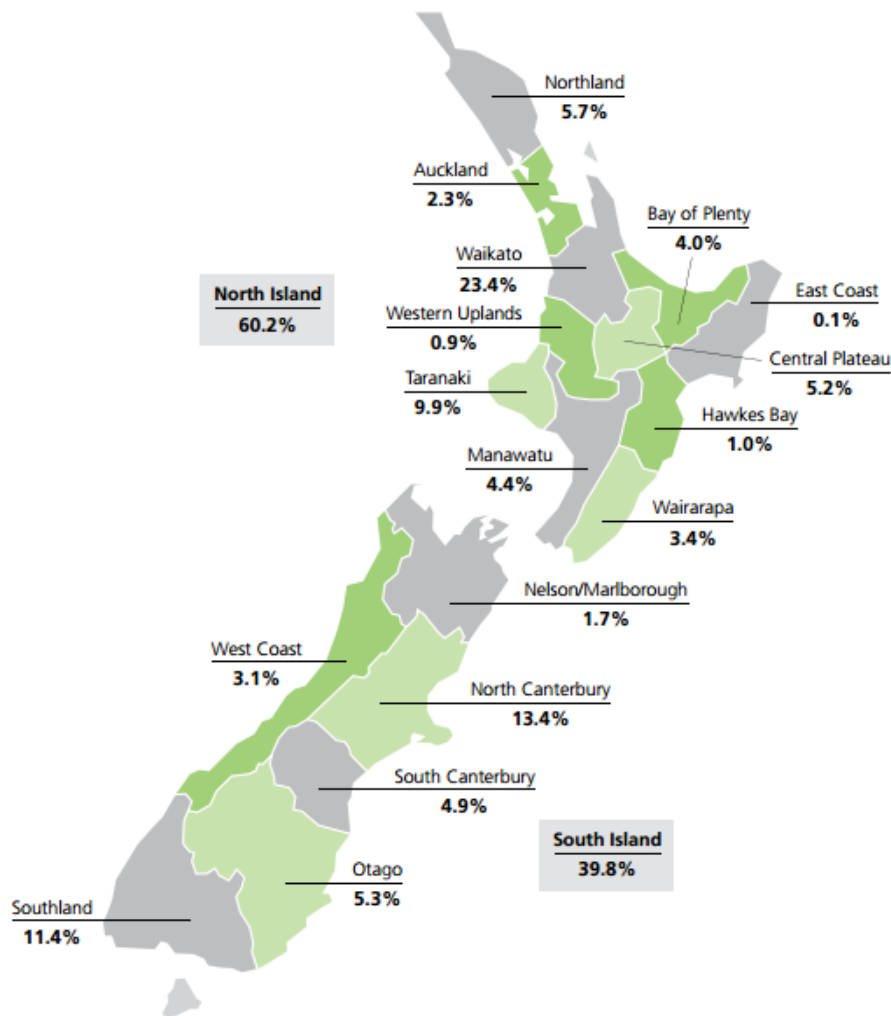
Northland
5.7%

Auckland
2.3%

Bay of Plenty
4.0%

Waikato
23.4%

North Island
60.2%

East Coast
0.1%

Western Uplands
0.9%

Central Plateau
5.2%

Taranaki
9.9%

Hawkes Bay
1.0%

Manawatu
4.4%

Wairarapa
3.4%

Nelson/Marlborough
1.7%

West Coast
3.1%

North Canterbury
13.4%

South Canterbury
4.9%

South Island
39.8%

Otago
5.3%

Southland
11.4%